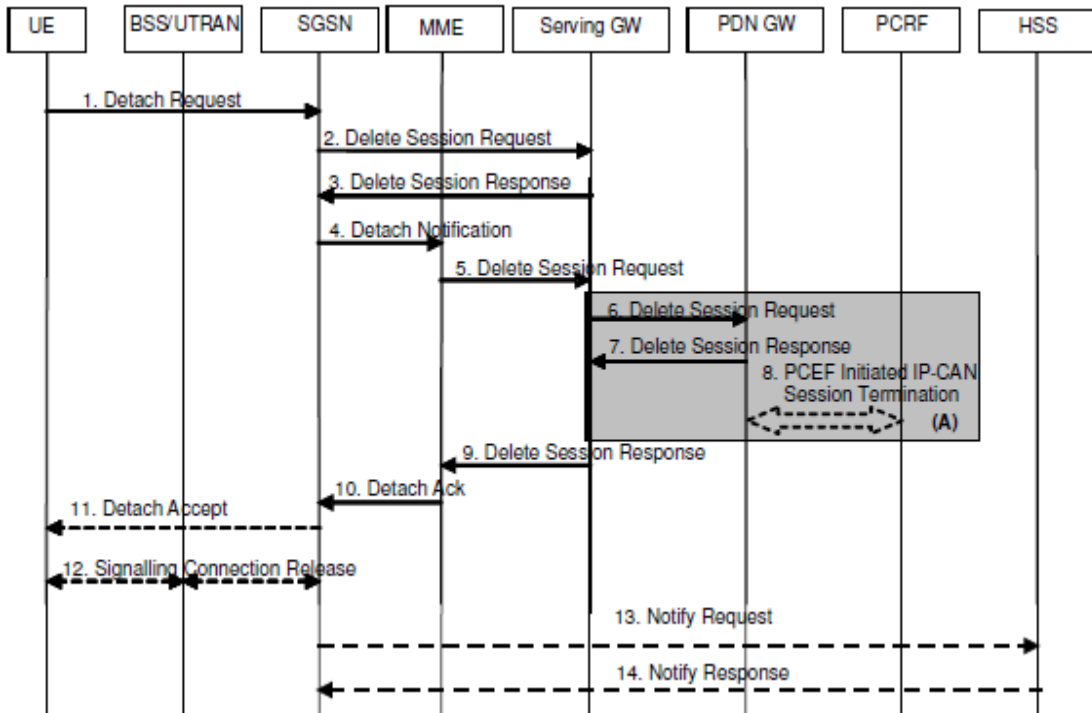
UE
BSS/UTRAN
SGSN
MME
Serving GW
PDN GW
PCRF
HSS

1. Detach Request
2. Delete Session Request
3. Delete Session Response
4. Detach Notification
5. Delete Session Request
6. Delete Session Request
7. Delete Session Response
8. PCEF Initiated IP-CAN Session Termination
(A)
9. Delete Session Response
10. Detach Ack
11. Detach Accept
12. Signalling Connection Release
13. Notify Request
14. Notify Response